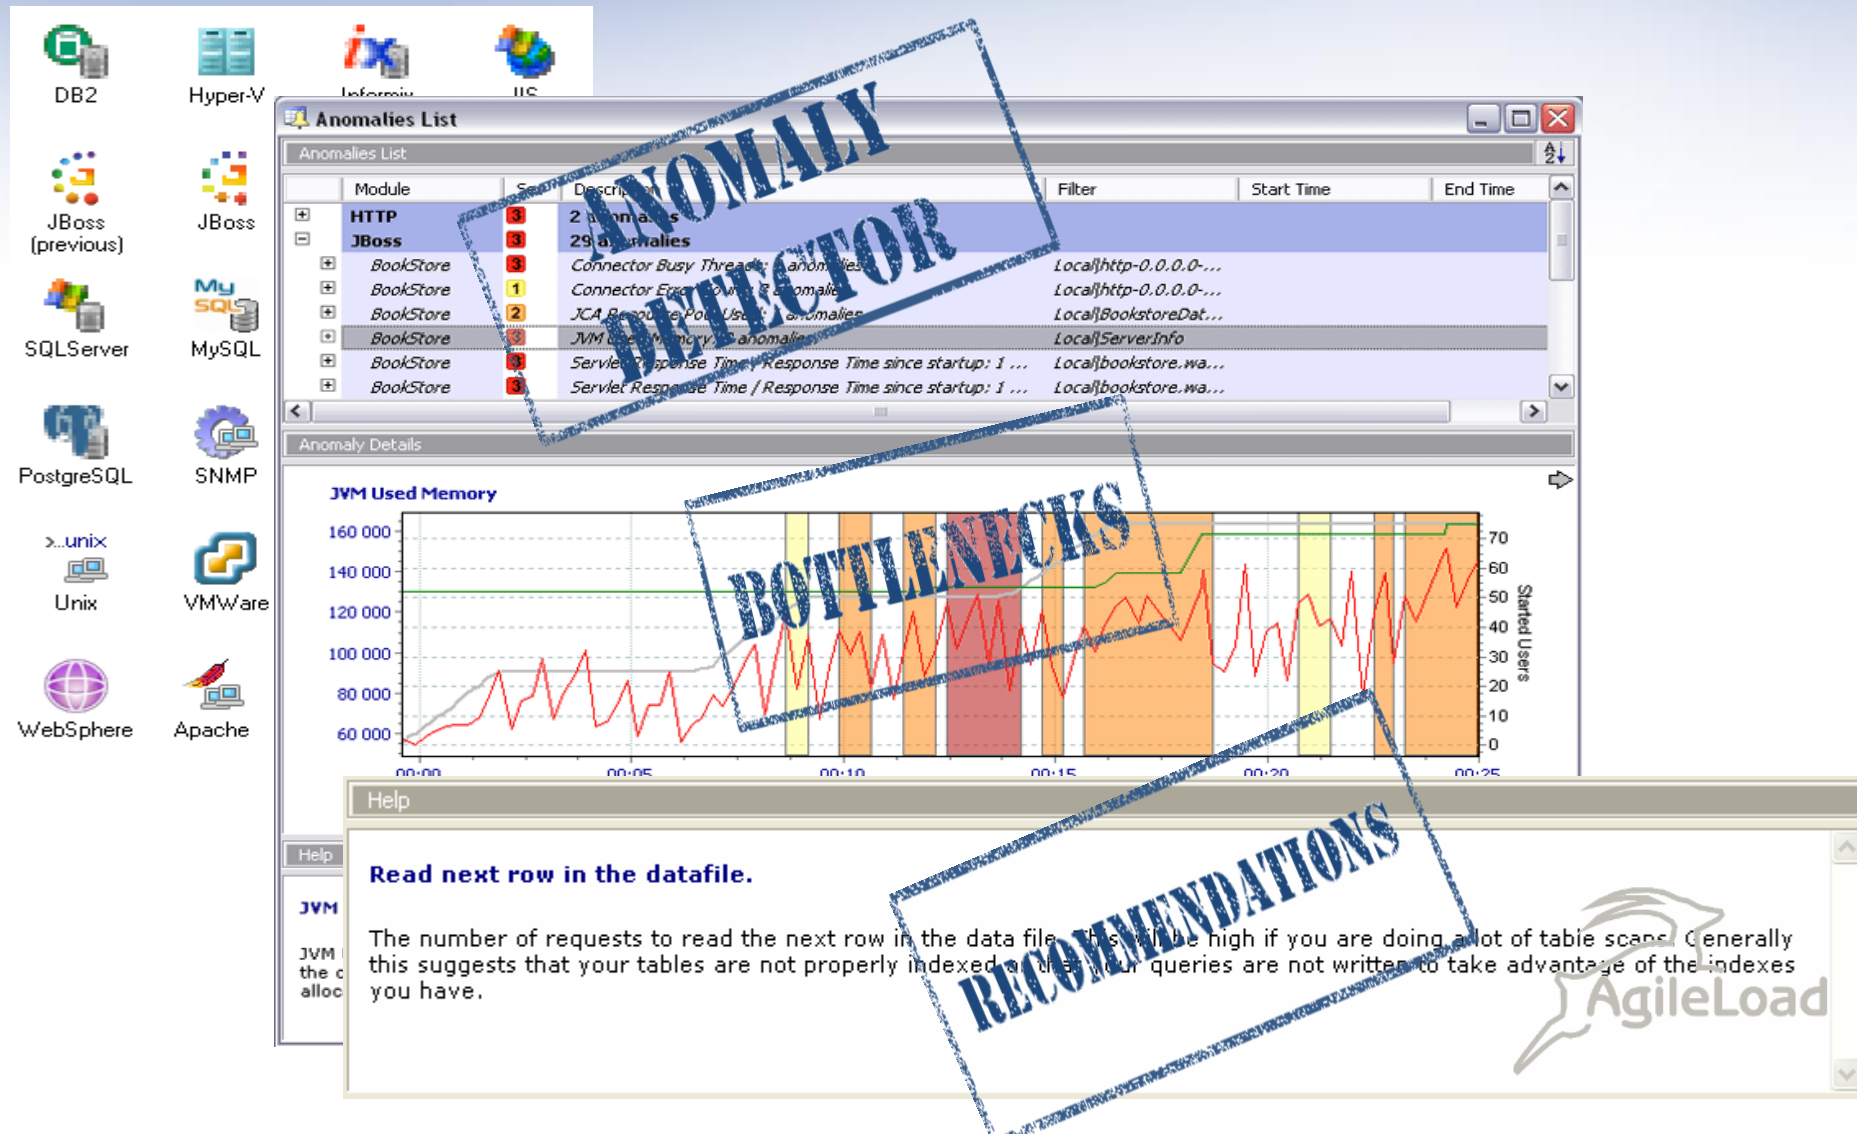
DB2
Hyper-V
Informix
IIS
JBoss (previous)
JBoss
SQLServer
MySQL
PostgreSQL
SNMP
>..unix
Unix
VMWare
WebSphere
Apache

Anomalies List

Anomalies List

| | Module | Se | Description | Filter | Start Time | End Time |
|---|---|---|---|---|---|---|
| + | HTTP | 3 | 2 anomalies | | | |
| − | JBoss | 3 | 29 anomalies | | | |
| + | BookStore | 3 | Connector Busy Threads: anomalies | Local\http-0.0.0.0-... | | |
| + | BookStore | 1 | Connector Error Count: 2 anomalie | Local\http-0.0.0.0-... | | |
| + | BookStore | 2 | JCA Resource Pool Used: anomalies | Local\BookstoreDat... | | |
| + | BookStore | 3 | JVM Used Memory: 5 anomalies | Local\ServerInfo | | |
| + | BookStore | 3 | Servlet Response Time / Response Time since startup: 1 ... | Local\bookstore.wa... | | |
| + | BookStore | 3 | Servlet Response Time / Response Time since startup: 1 ... | Local\bookstore.wa... | | |

ANOMALY DETECTOR

Anomaly Details

JVM Used Memory

160 000
140 000
120 000
100 000
80 000
60 000
00:00
00:05
00:10
00:15
00:20
00:25
70
60
50
40
30
20
10
0
Started Users

BOTTLENECKS

Help

Help

JVM

JVM
the
alloc

Read next row in the datafile.

The number of requests to read the next row in the data file. This will be high if you are doing a lot of table scans. Generally this suggests that your tables are not properly indexed or that your queries are not written to take advantage of the indexes you have.

RECOMMENDATIONS

AgileLoad